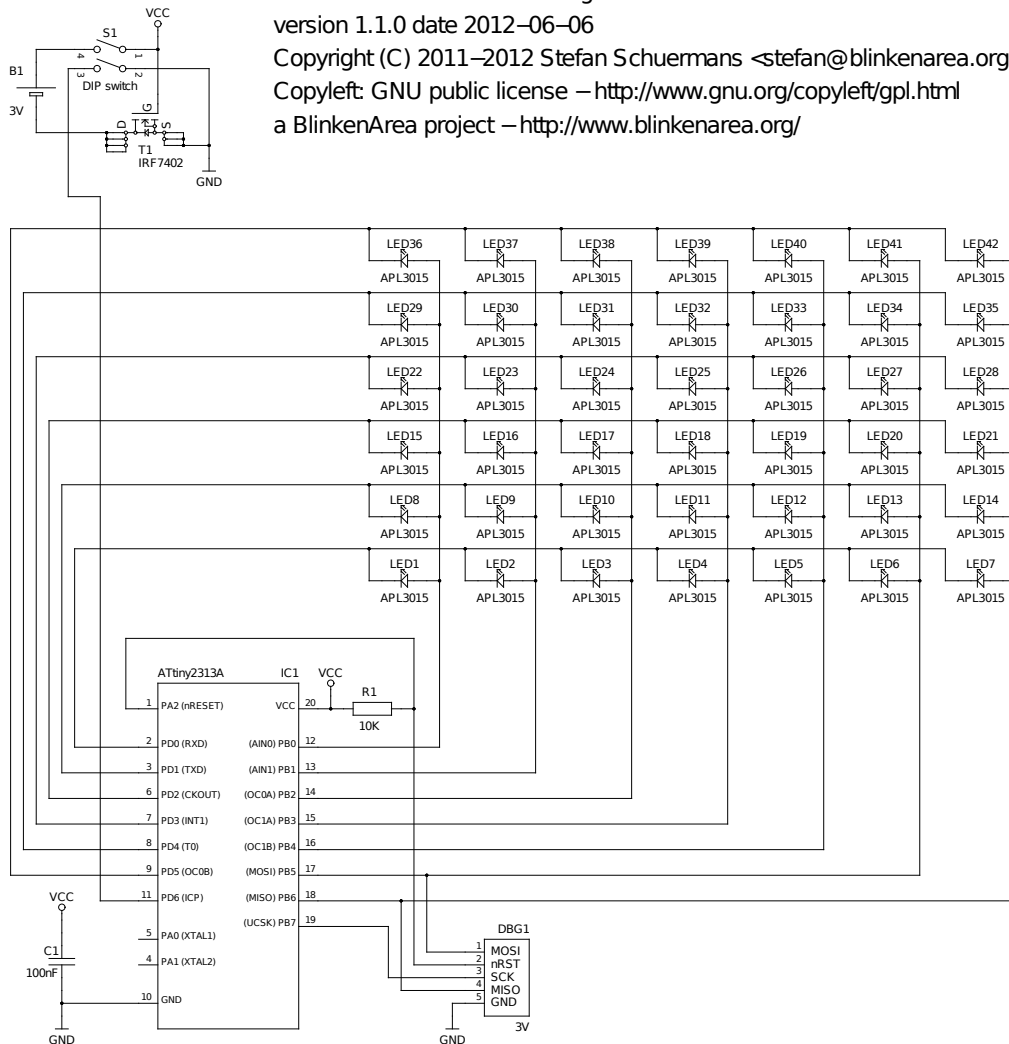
version 1.1.0 date 2012–06–06
Copyright (C) 2011–2012 Stefan Schuermans <stefan@blinkenarea.org
Copyleft: GNU public license – http://www.gnu.org/copyleft/gpl.html
a BlinkenArea project – http://www.blinkenarea.org/

VCC
S1
4 1
3 2
B1
3V
DIP switch
G
D S
T1
IRF7402
GND

LED36 APL3015
LED37 APL3015
LED38 APL3015
LED39 APL3015
LED40 APL3015
LED41 APL3015
LED42 APL3015
LED29 APL3015
LED30 APL3015
LED31 APL3015
LED32 APL3015
LED33 APL3015
LED34 APL3015
LED35 APL3015
LED22 APL3015
LED23 APL3015
LED24 APL3015
LED25 APL3015
LED26 APL3015
LED27 APL3015
LED28 APL3015
LED15 APL3015
LED16 APL3015
LED17 APL3015
LED18 APL3015
LED19 APL3015
LED20 APL3015
LED21 APL3015
LED8 APL3015
LED9 APL3015
LED10 APL3015
LED11 APL3015
LED12 APL3015
LED13 APL3015
LED14 APL3015
LED1 APL3015
LED2 APL3015
LED3 APL3015
LED4 APL3015
LED5 APL3015
LED6 APL3015
LED7 APL3015

ATtiny2313A
IC1
VCC
R1
10K
1 PA2 (nRESET)
VCC 20
2 PD0 (RXD)
(AIN0) PB0 12
3 PD1 (TXD)
(AIN1) PB1 13
6 PD2 (CKOUT)
(OC0A) PB2 14
7 PD3 (INT1)
(OC1A) PB3 15
8 PD4 (T0)
(OC1B) PB4 16
9 PD5 (OC0B)
(MOSI) PB5 17
11 PD6 (ICP)
(MISO) PB6 18
(UCSK) PB7 19
5 PA0 (XTAL1)
4 PA1 (XTAL2)
10 GND
VCC
C1
100nF
GND
DBG1
1 MOSI
2 nRST
3 SCK
4 MISO
5 GND
3V
GND